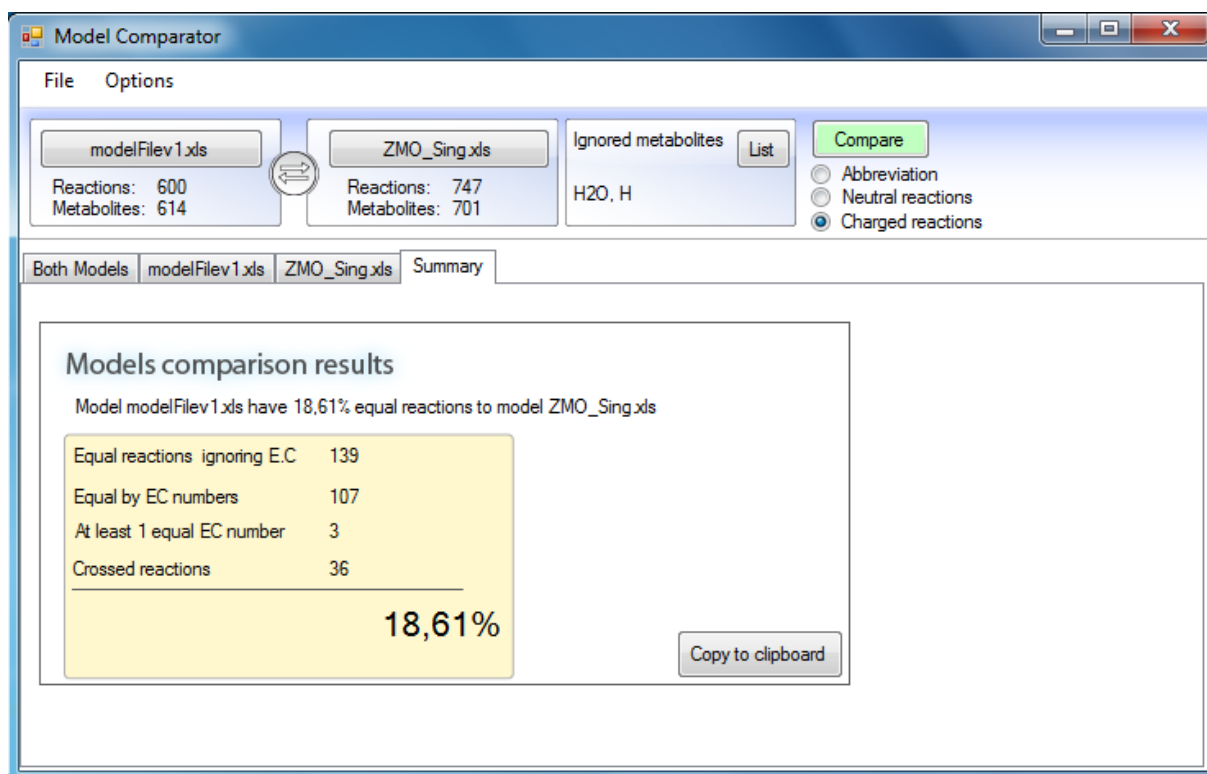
Model Comparator

File Options

modelFilev1.xls
Reactions: 600
Metabolites: 614

ZMO_Sing.xls
Reactions: 747
Metabolites: 701

Ignored metabolites
List
H2O, H

Compare
Abbreviation
Neutral reactions
Charged reactions

Both Models | modelFilev1.xls | ZMO_Sing.xls | Summary

Models comparison results

Model modelFilev1.xls have 18,61% equal reactions to model ZMO_Sing.xls

| | |
|---|---|
| Equal reactions ignoring E.C | 139 |
| Equal by EC numbers | 107 |
| At least 1 equal EC number | 3 |
| Crossed reactions | 36 |

18,61%

Copy to clipboard